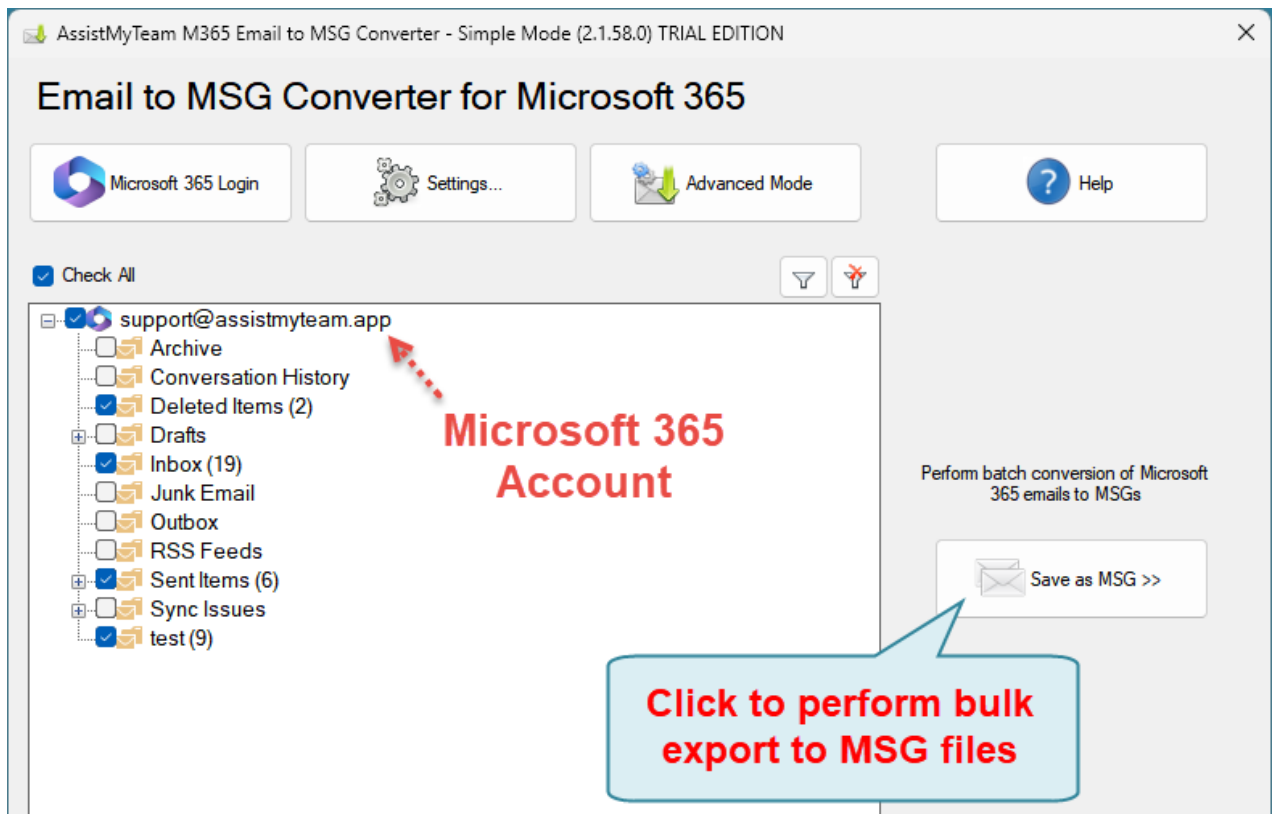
AssistMyTeam M365 Email to MSG Converter - Simple Mode (2.1.58.0) TRIAL EDITION

Email to MSG Converter for Microsoft 365

Microsoft 365 Login

Settings...

Advanced Mode

Help

Check All

support@assistmyteam.app
Archive
Conversation History
Deleted Items (2)
Drafts
Inbox (19)
Junk Email
Outbox
RSS Feeds
Sent Items (6)
Sync Issues
test (9)

Microsoft 365 Account

Perform batch conversion of Microsoft 365 emails to MSGs

Save as MSG >>

Click to perform bulk export to MSG files